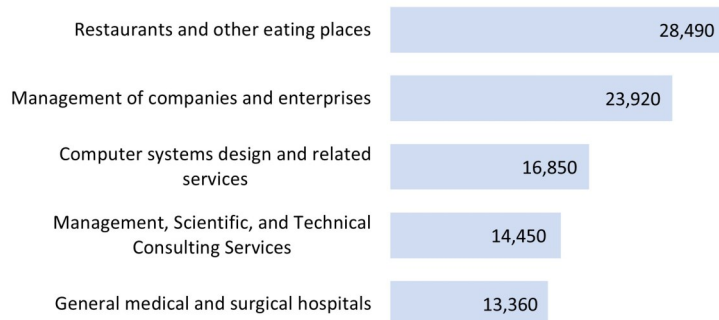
Restaurants and other eating places 28,490

Management of companies and enterprises 23,920

Computer systems design and related services 16,850

Management, Scientific, and Technical Consulting Services 14,450

General medical and surgical hospitals 13,360